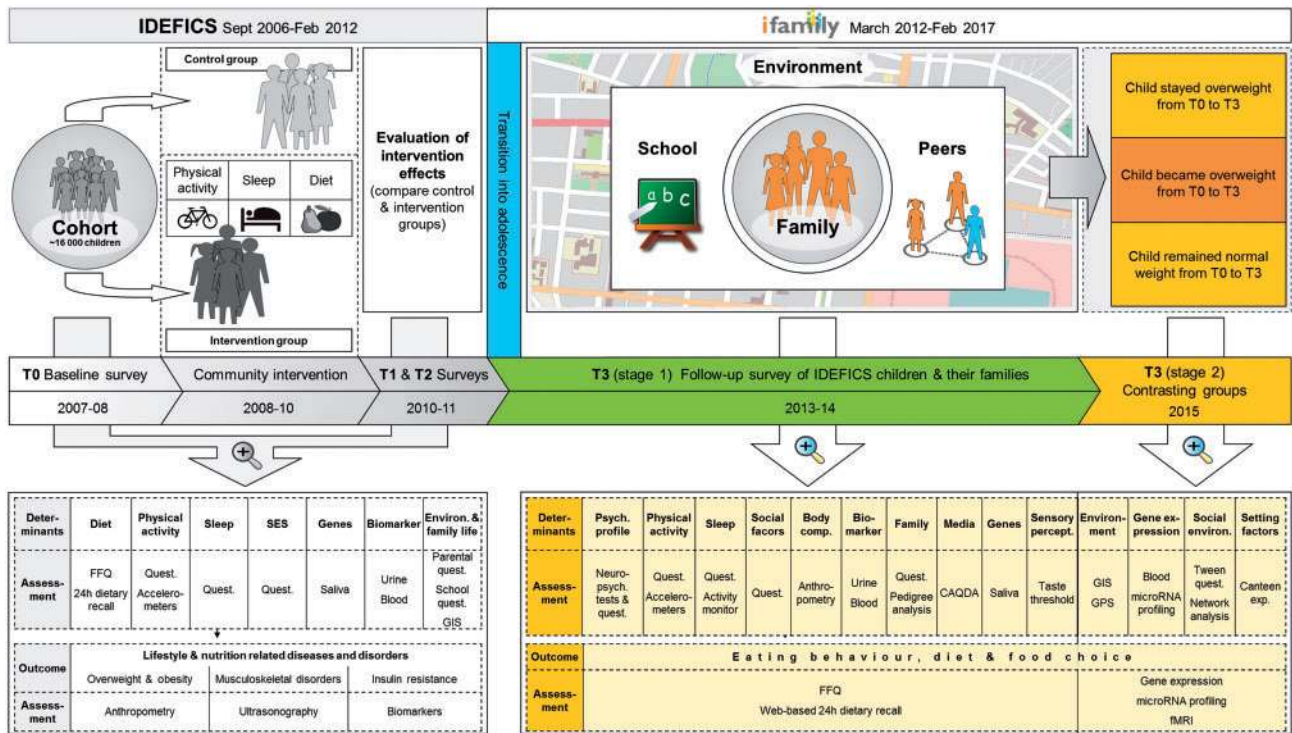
IDEFICS Sept 2006-Feb 2012

ifamily March 2012-Feb 2017

Control group

Evaluation of intervention effects (compare control & intervention groups)

Transition into adolescence

Environment

School

Family

Peers

Child stayed overweight from T0 to T3

Child became overweight from T0 to T3

Child remained normal weight from T0 to T3

Cohort ~16 000 children

| Physical activity | Sleep | Diet |
|---|---|---|

Intervention group

T0 Baseline survey | Community intervention | T1 & T2 Surveys | T3 (stage 1) Follow-up survey of IDEFICS children & their families | T3 (stage 2) Contrasting groups

2007-08 | 2008-10 | 2010-11 | 2013-14 | 2015

| Determinants | Diet | Physical activity | Sleep | SES | Genes | Biomarker | Environ. & family life |
|---|---|---|---|---|---|---|---|
| Assessment | FFQ 24h dietary recall | Quest. Accelerometers | Quest. | Quest. | Saliva | Urine Blood | Parental quest. School quest. GIS |

| Outcome | Lifestyle & nutrition related diseases and disorders | | |
|---|---|---|---|
| | Overweight & obesity | Musculoskeletal disorders | Insulin resistance |
| Assessment | Anthropometry | Ultrasonography | Biomarkers |

| Determinants | Psych. profile | Physical activity | Sleep | Social facors | Body comp. | Biomarker | Family | Media | Genes | Sensory percept. | Environment | Gene expression | Social environ. | Setting factors |
|---|---|---|---|---|---|---|---|---|---|---|---|---|---|---|
| Assessment | Neuropsych. tests & quest. | Quest. Accelerometers | Quest. Activity monitor | Quest. | Anthropometry | Urine Blood | Quest. Pedigree analysis | CAQDA | Saliva | Taste threshold | GIS GPS | Blood microRNA profiling | Tween quest. Network analysis | Canteen exp. |

| Outcome | Eating behaviour, diet & food choice | |
|---|---|---|
| Assessment | FFQ Web-based 24h dietary recall | Gene expression microRNA profiling fMRI |